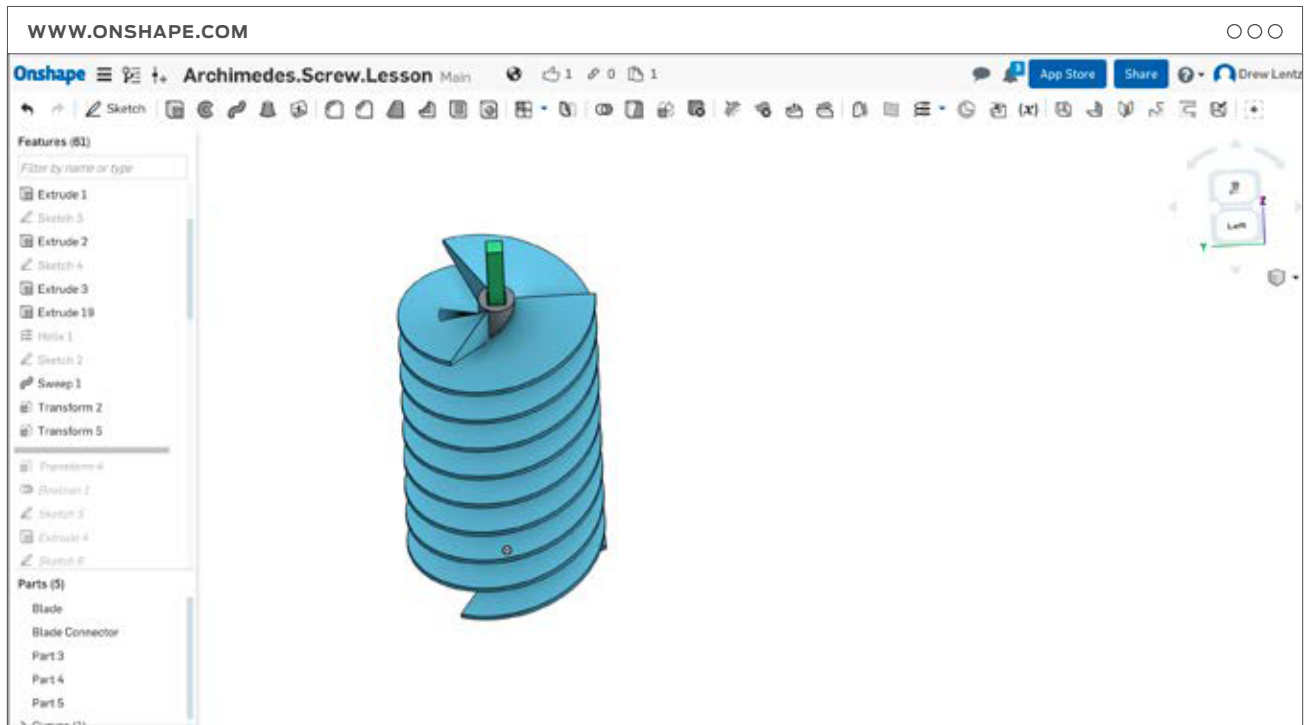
WWW.ONSHAPE.COM

Onshape Archimedes.Screw.Lesson Main 1 0 1

App Store Share Drew Lentz

Sketch

Features (61)

Filter by name or type

Extrude 1
Sketch 3
Extrude 2
Sketch 4
Extrude 3
Extrude 19
Helix 1
Sketch 2
Sweep 1
Transform 2
Transform 5
Transform 4
Boolean 2
Sketch 5
Extrude 4
Sketch 6

Parts (5)

Blade
Blade Connector
Part 3
Part 4
Part 5

Left
Z
Y